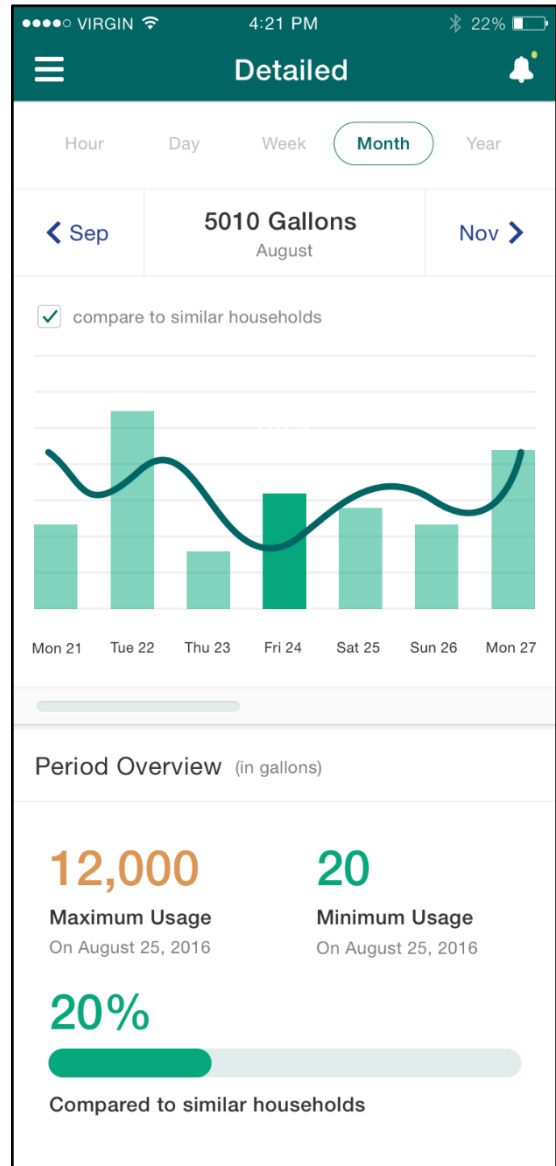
●●●●○ VIRGIN 4:21 PM 22%

Detailed

Hour Day Week Month Year

< Sep
5010 Gallons
August
Nov >

compare to similar households

Mon 21 Tue 22 Thu 23 Fri 24 Sat 25 Sun 26 Mon 27

Period Overview (in gallons)

12,000
Maximum Usage
On August 25, 2016

20
Minimum Usage
On August 25, 2016

20%
Compared to similar households